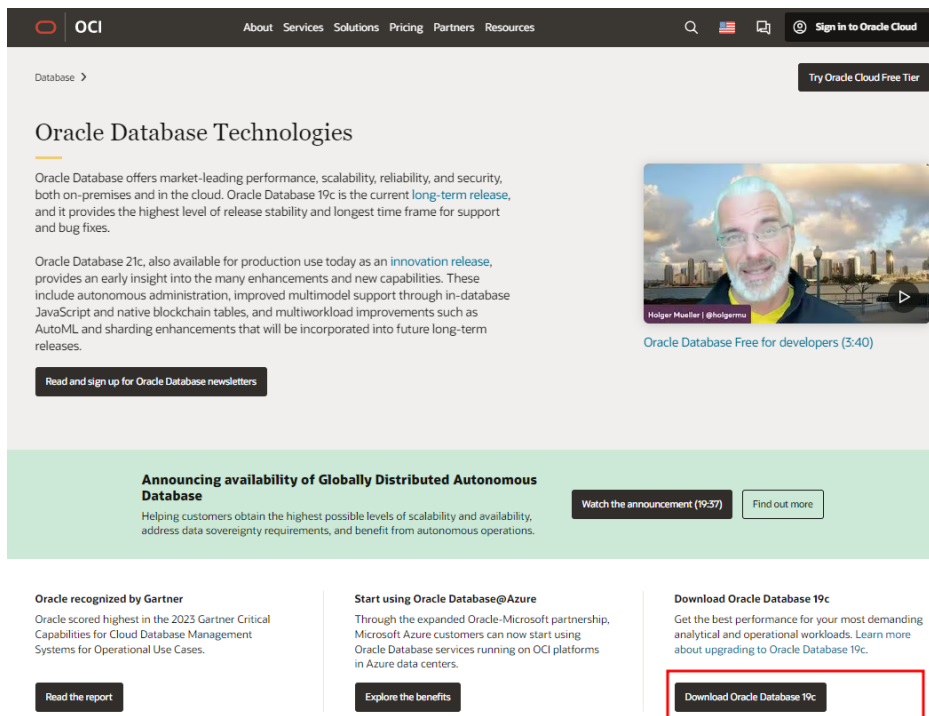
OCI About Services Solutions Pricing Partners Resources Sign in to Oracle Cloud

Database >

Try Oracle Cloud Free Tier

Oracle Database Technologies

Oracle Database offers market-leading performance, scalability, reliability, and security, both on-premises and in the cloud. Oracle Database 19c is the current long-term release, and it provides the highest level of release stability and longest time frame for support and bug fixes.

Oracle Database 21c, also available for production use today as an innovation release, provides an early insight into the many enhancements and new capabilities. These include autonomous administration, improved multimodel support through in-database JavaScript and native blockchain tables, and multiworkload improvements such as AutoML and sharding enhancements that will be incorporated into future long-term releases.

Read and sign up for Oracle Database newsletters

Holger Mueller | @holgermu

Oracle Database Free for developers (3:40)

Announcing availability of Globally Distributed Autonomous Database

Helping customers obtain the highest possible levels of scalability and availability, address data sovereignty requirements, and benefit from autonomous operations.

Watch the announcement (19:37)

Find out more

Oracle recognized by Gartner

Oracle scored highest in the 2023 Gartner Critical Capabilities for Cloud Database Management Systems for Operational Use Cases.

Read the report

Start using Oracle Database@Azure

Through the expanded Oracle-Microsoft partnership, Microsoft Azure customers can now start using Oracle Database services running on OCI platforms in Azure data centers.

Explore the benefits

Download Oracle Database 19c

Get the best performance for your most demanding analytical and operational workloads. Learn more about upgrading to Oracle Database 19c.

Download Oracle Database 19c